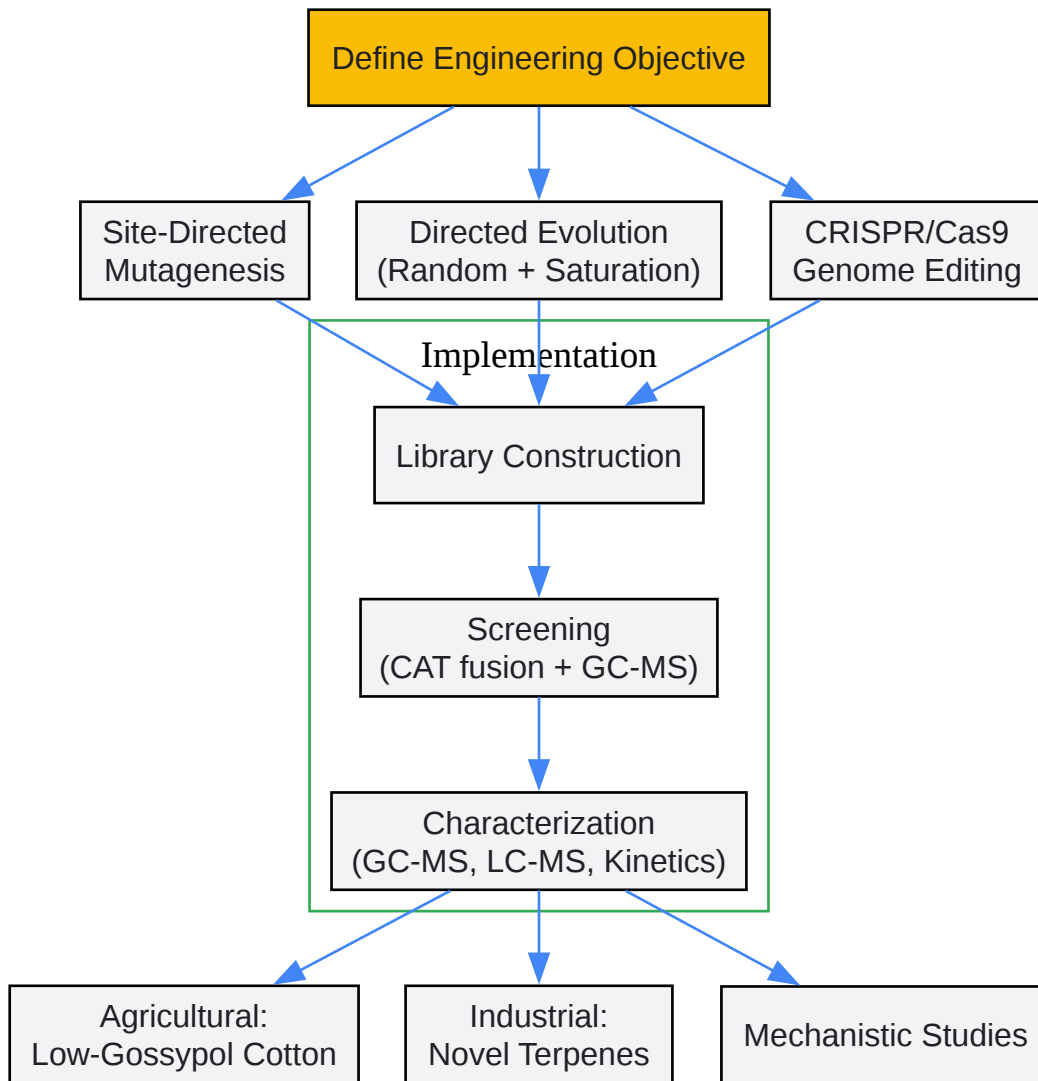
Define Engineering Objective

Site-Directed Mutagenesis

Directed Evolution (Random + Saturation)

CRISPR/Cas9 Genome Editing

Implementation

Library Construction

Screening (CAT fusion + GC-MS)

Characterization (GC-MS, LC-MS, Kinetics)

Agricultural: Low-Gossypol Cotton

Industrial: Novel Terpenes

Mechanistic Studies